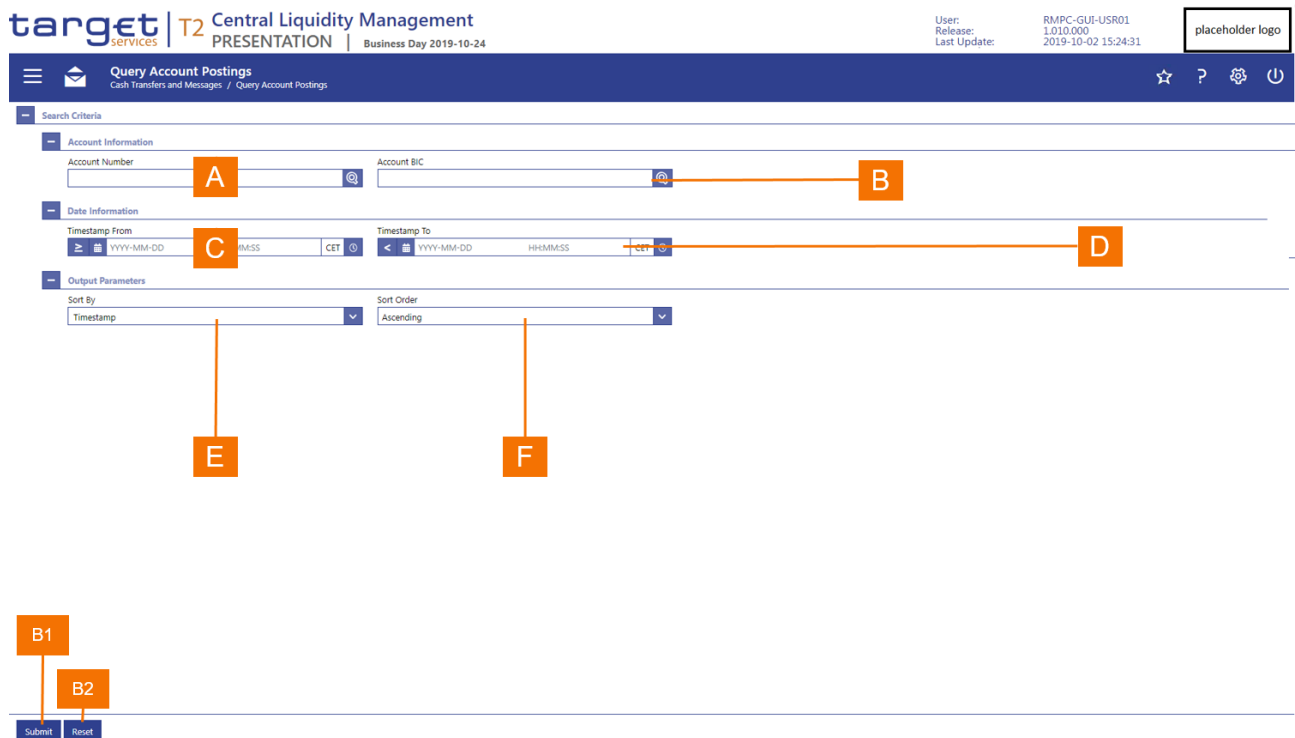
target services | T2 Central Liquidity Management
PRESENTATION | Business Day 2019-10-24

User: RMPC-GUI-USR01
Release: 1.010.000
Last Update: 2019-10-02 15:24:31

placeholder logo

Query Account Postings
Cash Transfers and Messages / Query Account Postings

Search Criteria

Account Information

Account Number

A

Account BIC

B

Date Information

Timestamp From

≥ YYYY-MM-DD C MM:SS CET

Timestamp To

< YYYY-MM-DD HH:MM:SS CET

D

Output Parameters

Sort By

Timestamp

Sort Order

Ascending

E

F

B1

B2

Submit Reset